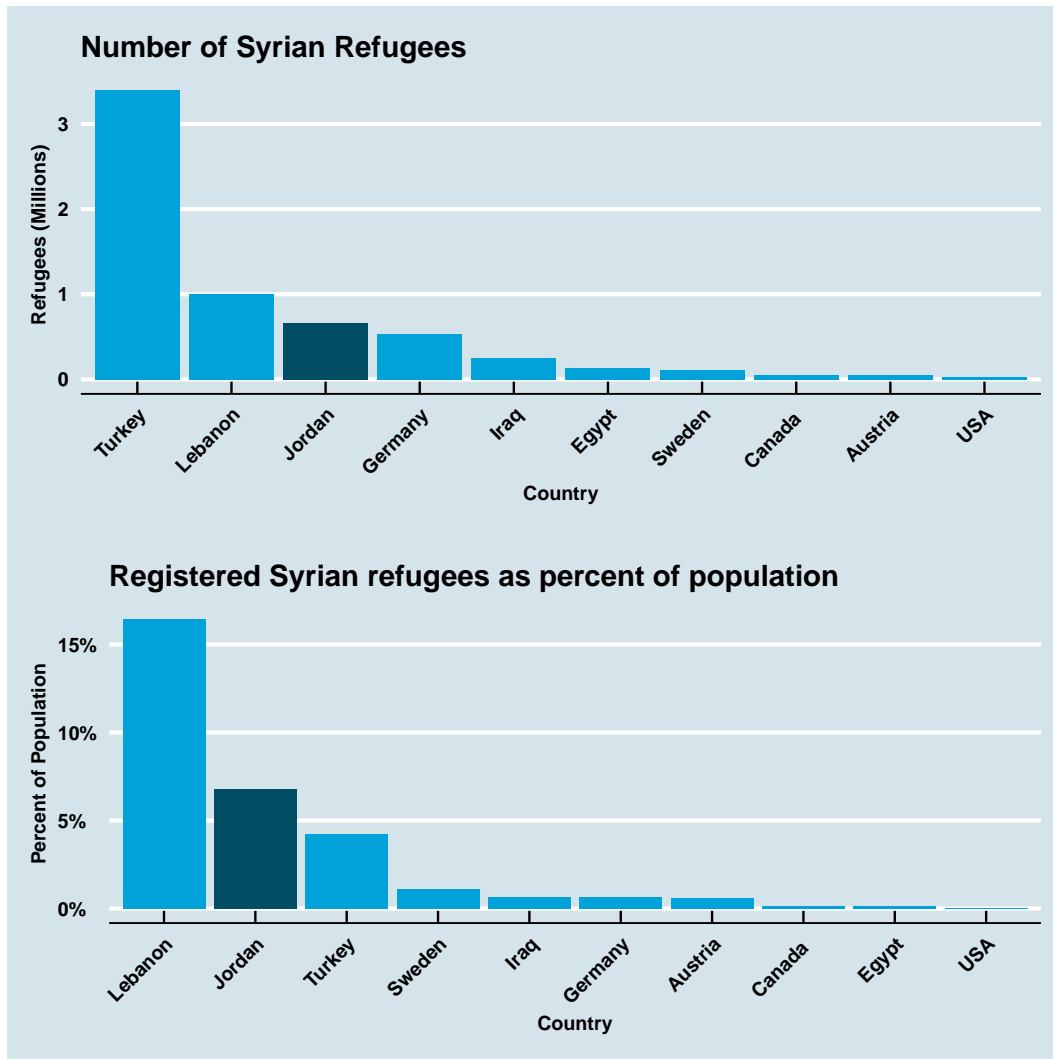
Number of Syrian Refugees

Refugees (Millions)

3
2
1
0

Turkey
Lebanon
Jordan
Germany
Iraq
Egypt
Sweden
Canada
Austria
USA

Country

Registered Syrian refugees as percent of population

Percent of Population

15%
10%
5%
0%

Lebanon
Jordan
Turkey
Sweden
Iraq
Germany
Austria
Canada
Egypt
USA

Country